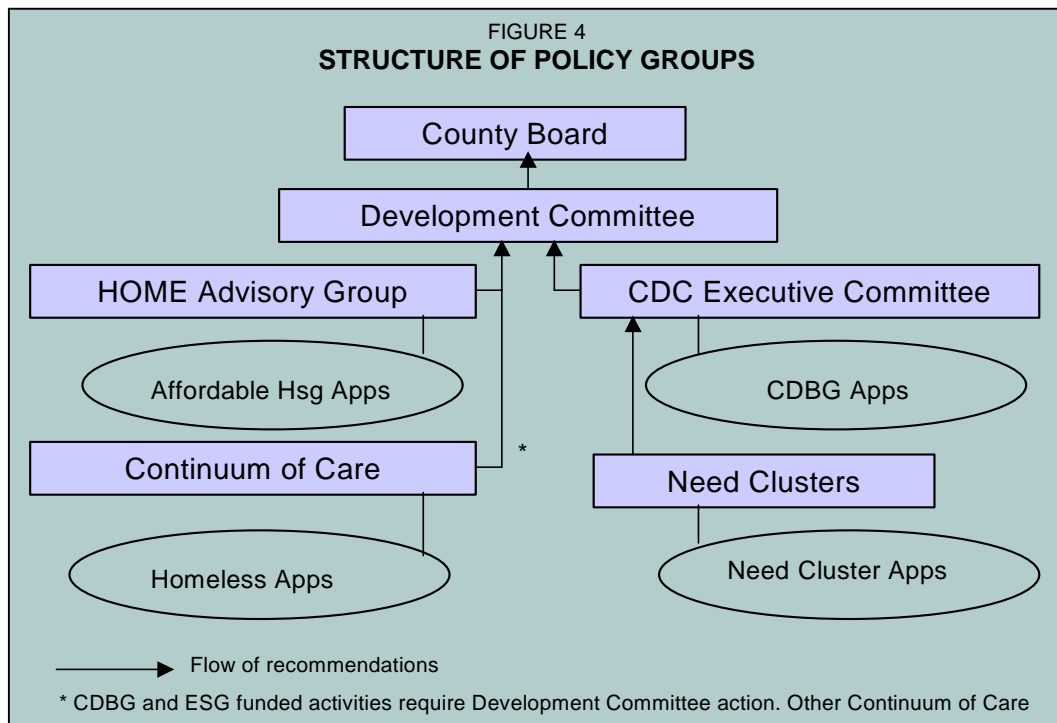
FIGURE 4
**STRUCTURE OF POLICY GROUPS**

County Board

Development Committee

HOME Advisory Group

CDC Executive Committee

Affordable Hsg Apps

CDBG Apps

Continuum of Care

*

Need Clusters

Homeless Apps

Need Cluster Apps

Flow of recommendations

* CDBG and ESG funded activities require Development Committee action. Other Continuum of Care